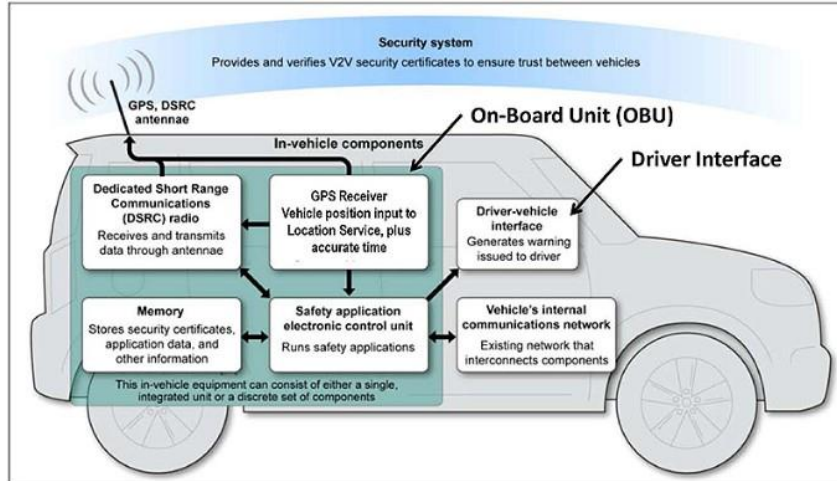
Security system
Provides and verifies V2V security certificates to ensure trust between vehicles

GPS, DSRC antennae

On-Board Unit (OBU)

In-vehicle components

Driver Interface

Dedicated Short Range Communications (DSRC) radio
Receives and transmits data through antennae

GPS Receiver
Vehicle position input to Location Service, plus accurate time

Driver-vehicle interface
Generates warning issued to driver

Memory
Stores security certificates, application data, and other information

Safety application electronic control unit
Runs safety applications

Vehicle's internal communications network
Existing network that interconnects components

This in-vehicle equipment can consist of either a single, integrated unit or a discrete set of components